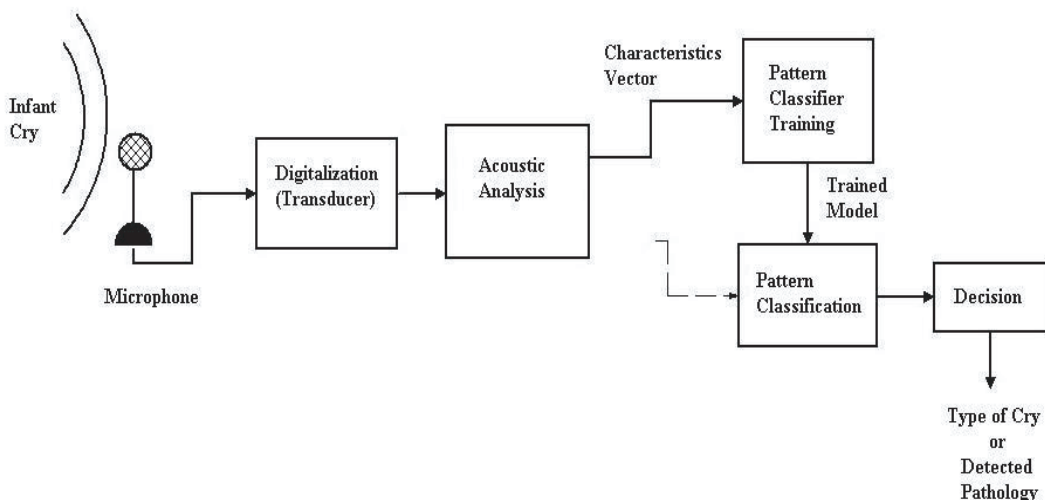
Infant Cry

Microphone

Digitalization (Transducer)

Acoustic Analysis

Characteristics Vector

Pattern Classifier Training

Trained Model

Pattern Classification

Decision

Type of Cry or Detected Pathology